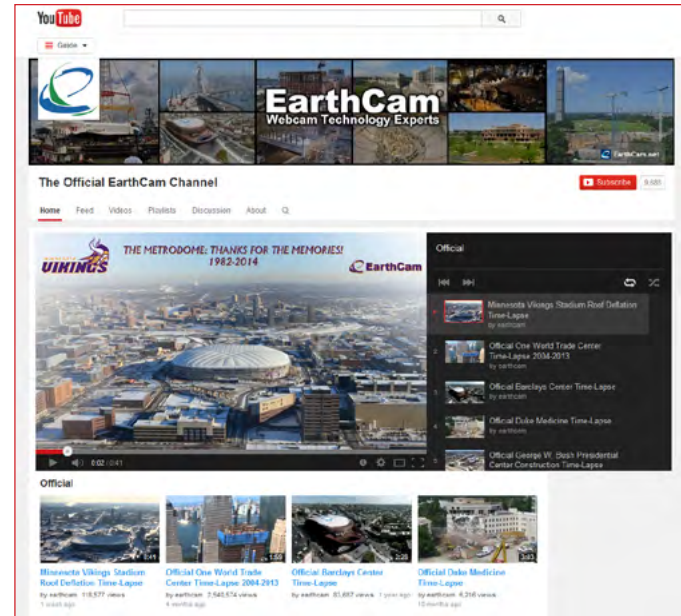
YouTube

Guide

EarthCam
Webcam Technology Experts
EarthCam.net

The Official EarthCam Channel

Subscribe 9,685

Home Feed Videos Playlists Discussion About

VIKINGS
THE METRODOME: THANKS FOR THE MEMORIES!
1982-2014
EarthCam

0:02 / 0:41

Official

Minnesota Vikings Stadium Roof Deflation Time-Lapse
by earthcam

2 Official One World Trade Center Time-Lapse 2004-2013
by earthcam

3 Official Barclays Center Time-Lapse
by earthcam

4 Official Duke Medicine Time-Lapse
by earthcam

5 Official George W. Bush Presidential Center Construction Time-Lapse

Official

0:41
Minnesota Vikings Stadium Roof Deflation Time-Lapse
by earthcam 118,577 views
1 week ago

1:50
Official One World Trade Center Time-Lapse 2004-2013
by earthcam 2,540,574 views
4 months ago

2:08
Official Barclays Center Time-Lapse
by earthcam 83,692 views 1 year ago

3:43
Official Duke Medicine Time-Lapse
by earthcam 4,316 views
10 months ago